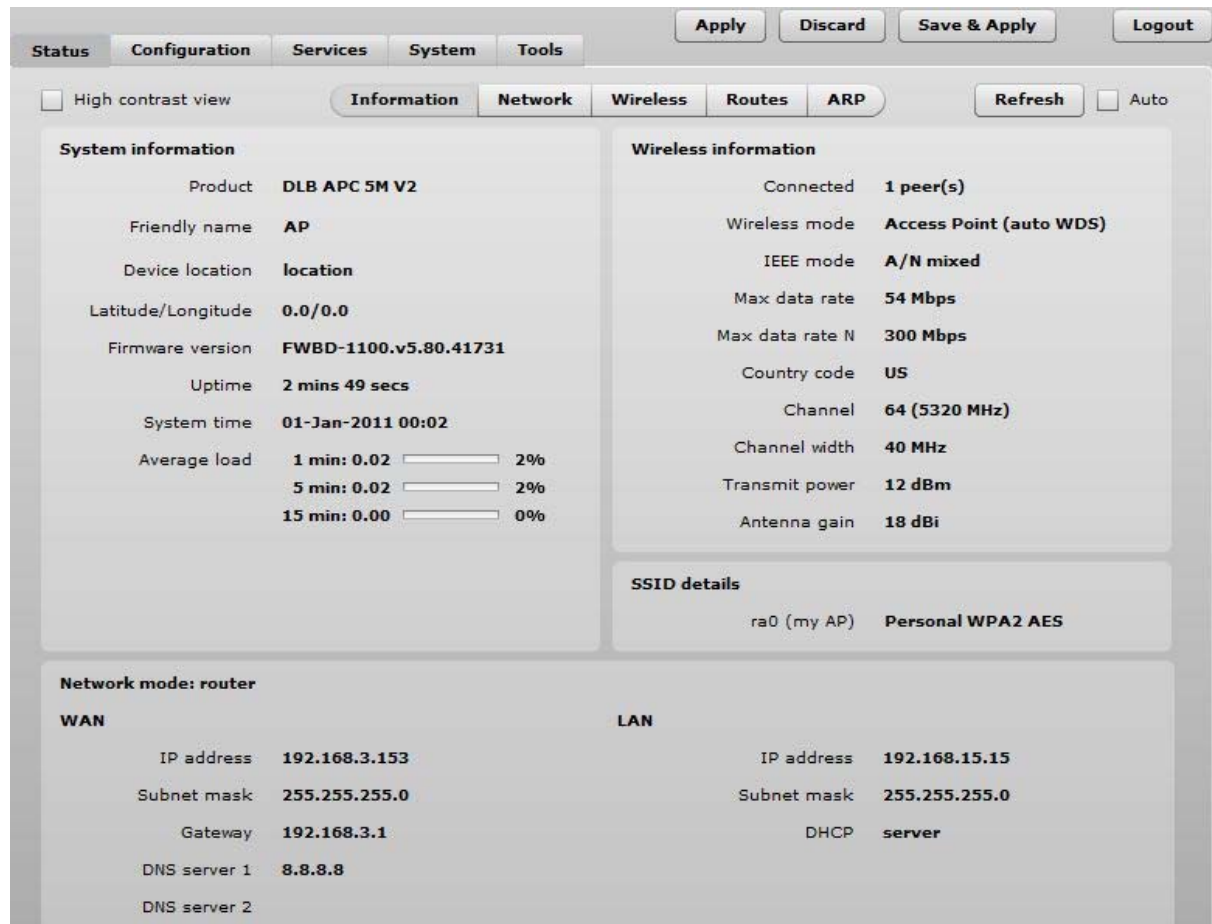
Status Configuration Services System Tools

Apply Discard Save & Apply Logout

High contrast view

Information Network Wireless Routes ARP

Refresh Auto

System information

Product DLB APC 5M V2
Friendly name AP
Device location location
Latitude/Longitude 0.0/0.0
Firmware version FWBD-1100.v5.80.41731
Uptime 2 mins 49 secs
System time 01-Jan-2011 00:02
Average load 1 min: 0.02 2%
5 min: 0.02 2%
15 min: 0.00 0%

Wireless information

Connected 1 peer(s)
Wireless mode Access Point (auto WDS)
IEEE mode A/N mixed
Max data rate 54 Mbps
Max data rate N 300 Mbps
Country code US
Channel 64 (5320 MHz)
Channel width 40 MHz
Transmit power 12 dBm
Antenna gain 18 dBi

SSID details

ra0 (my AP) Personal WPA2 AES

Network mode: router

WAN

IP address 192.168.3.153
Subnet mask 255.255.255.0
Gateway 192.168.3.1
DNS server 1 8.8.8.8
DNS server 2

LAN

IP address 192.168.15.15
Subnet mask 255.255.255.0
DHCP server